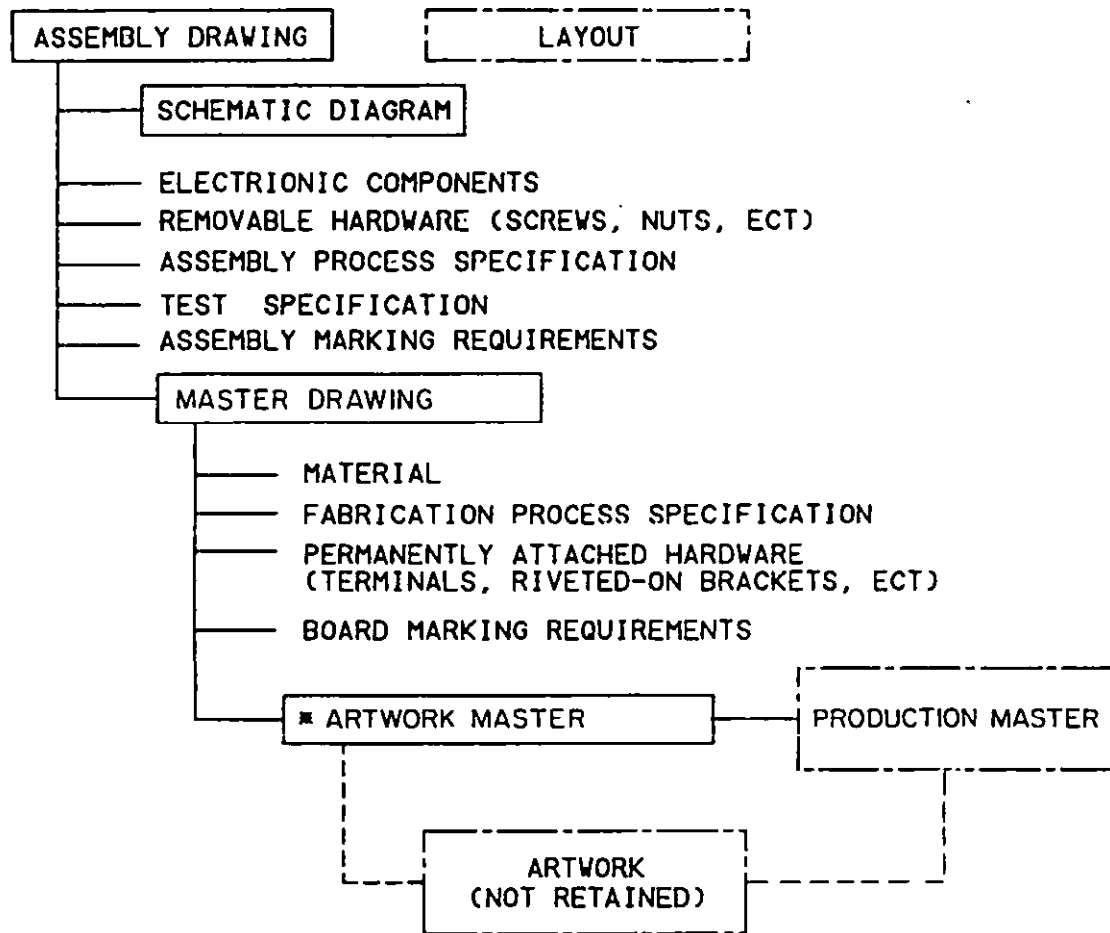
ASSEMBLY DRAWING

LAYOUT

SCHEMATIC DIAGRAM

ELECTRIONIC COMPONENTS

REMOVABLE HARDWARE (SCREWS, NUTS, ECT)

ASSEMBLY PROCESS SPECIFICATION

TEST SPECIFICATION

ASSEMBLY MARKING REQUIREMENTS

MASTER DRAWING

MATERIAL

FABRICATION PROCESS SPECIFICATION

PERMANENTLY ATTACHED HARDWARE (TERMINALS, RIVETED-ON BRACKETS, ECT)

BOARD MARKING REQUIREMENTS

* ARTWORK MASTER

PRODUCTION MASTER

ARTWORK (NOT RETAINED)